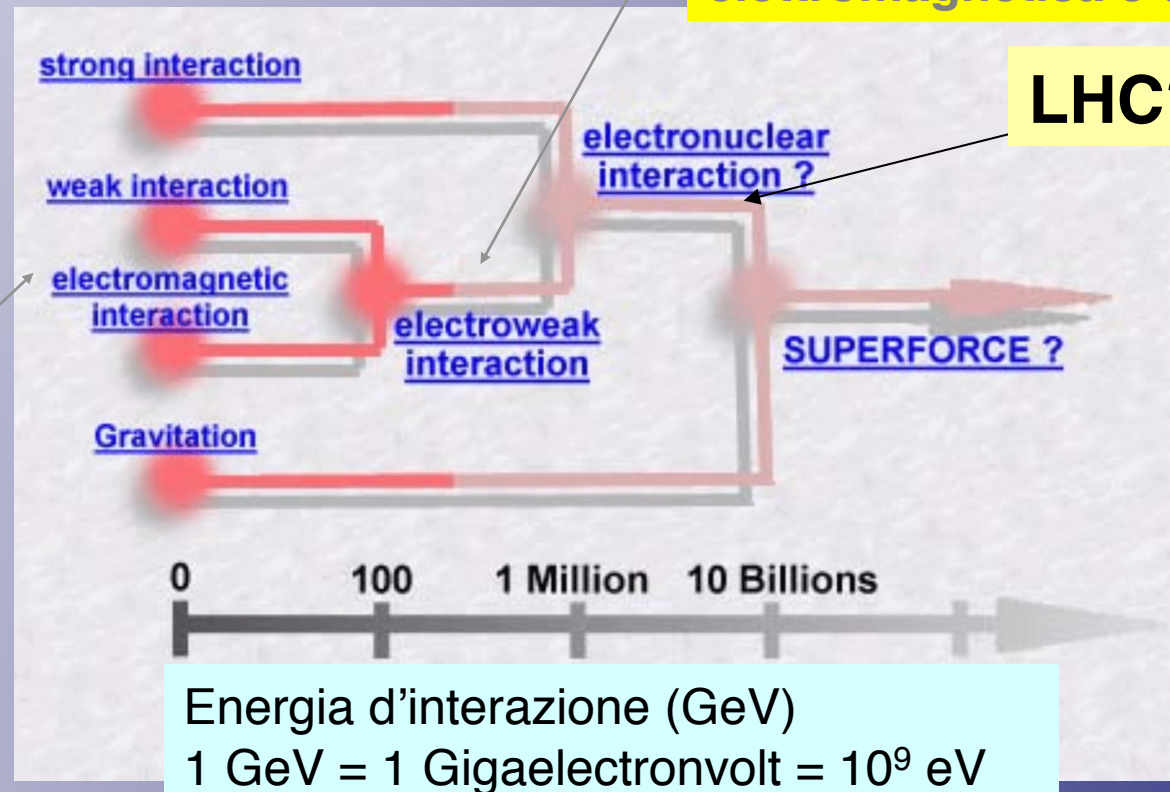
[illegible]

LHC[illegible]

strong interaction

weak interaction

electromagnetic interaction

Gravitation

electronuclear interaction ?

electroweak interaction

SUPERFORCE ?

0 100 1 Million 10 Billions

Energia d’interazione (GeV)
1 GeV = 1 Gigaelectronvolt = $10^9$ eV